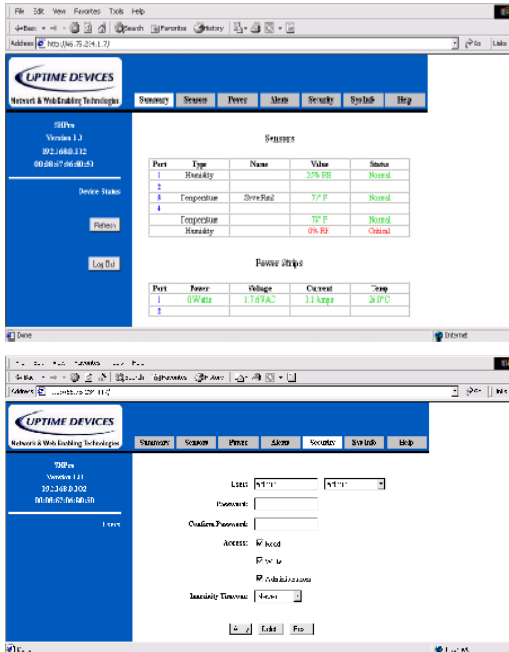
File Edit View Favorites Tools Help

Back Search Favorites History

Address http://66.75.214.1.7/ Go Links

UPTIME DEVICES
Network & Web Enabling Technologies

Summary Sensors Power Alerts Security Sys Info Help

SHPro
Version 1.3
192.168.0.112
00:08:c7:06:80:51

Device Status

Refresh

Log Out

Sensors

| Port | Type | Name | Value | Status |
|---|---|---|---|---|
| 1 | Humidity | | 35% RH | Normal |
| 2 | | | | |
| 3 | Temperature | ServRm2 | 72° F | Normal |
| 4 | | | | |
| | Temperature | | 70° F | Normal |
| | Humidity | | 0% RH | Critical |

Power Strips

| Port | Power | Voltage | Current | Temp |
|---|---|---|---|---|
| 1 | 0Watts | 117.6VAC | 1.1Amps | 26.0°C |
| 2 | | | | |

Done Internet

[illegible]

Address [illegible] Go Links

UPTIME DEVICES
Network & Web Enabling Technologies

Summary Sensors Power Alerts Security Sys Info Help

SHPro
Version 1.3
192.168.0.202
00:08:c7:06:80:50

Users

Users: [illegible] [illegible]

Password:

Confirm Password:

Access: Read
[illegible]
Administrator

Inactivity Timeout: Never

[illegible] Delete Free

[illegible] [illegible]